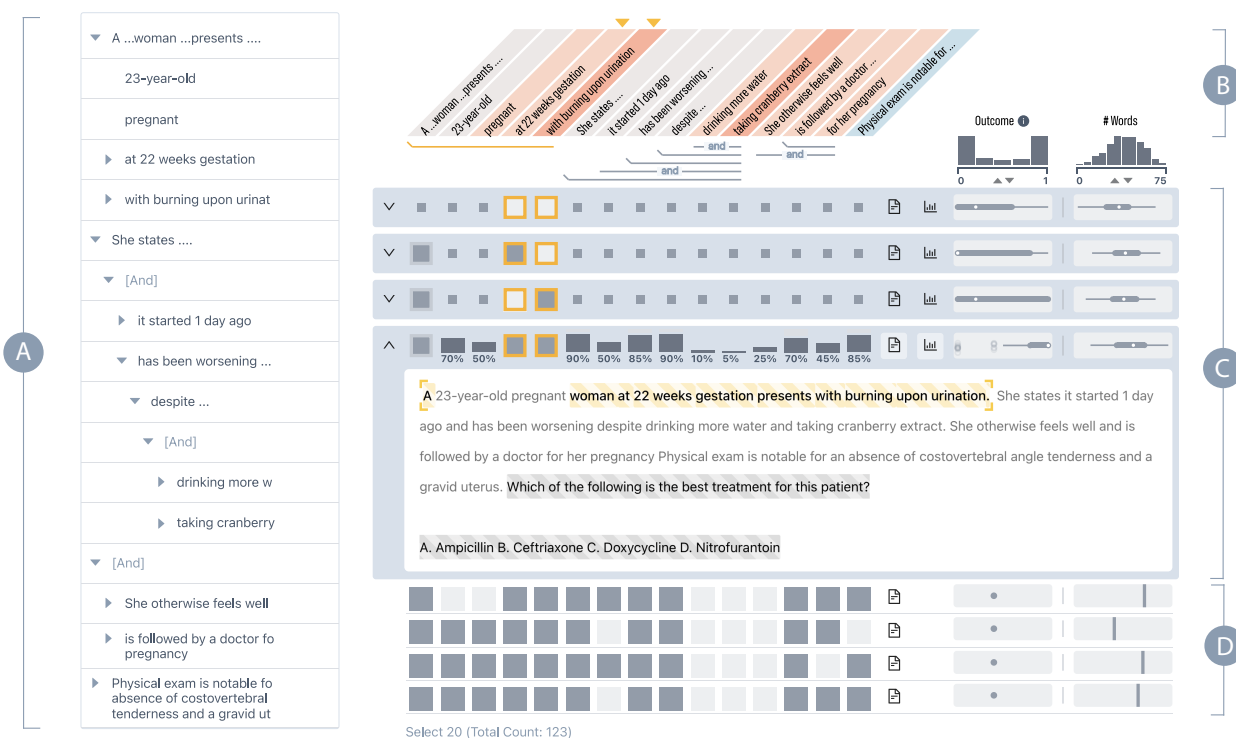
A ...woman ...presents ....
23-year-old
pregnant
at 22 weeks gestation
with burning upon urinat
She states ....
[And]
it started 1 day ago
has been worsening ...
despite ...
[And]
drinking more w
taking cranberry
[And]
She otherwise feels well
is followed by a doctor fo pregnancy
Physical exam is notable fo absence of costovertebral tenderness and a gravid ut

A ...woman ...presents ...
23-year-old
pregnant
at 22 weeks gestation
with burning upon urination
She states ...
it started 1 day ago
has been worsening ...
despite ...
drinking more water
taking cranberry extract
She otherwise feels well
is followed by a doctor ...
for her pregnancy
Physical exam is notable for ...

and
and
and

Outcome
0 1
# Words
0 75

70% 50% 90% 50% 85% 90% 10% 5% 25% 70% 45% 85%

A 23-year-old pregnant woman at 22 weeks gestation presents with burning upon urination. She states it started 1 day ago and has been worsening despite drinking more water and taking cranberry extract. She otherwise feels well and is followed by a doctor for her pregnancy Physical exam is notable for an absence of costovertebral angle tenderness and a gravid uterus. Which of the following is the best treatment for this patient?

A. Ampicillin B. Ceftriaxone C. Doxycycline D. Nitrofurantoin

Select 20 (Total Count: 123)

A
B
C
D